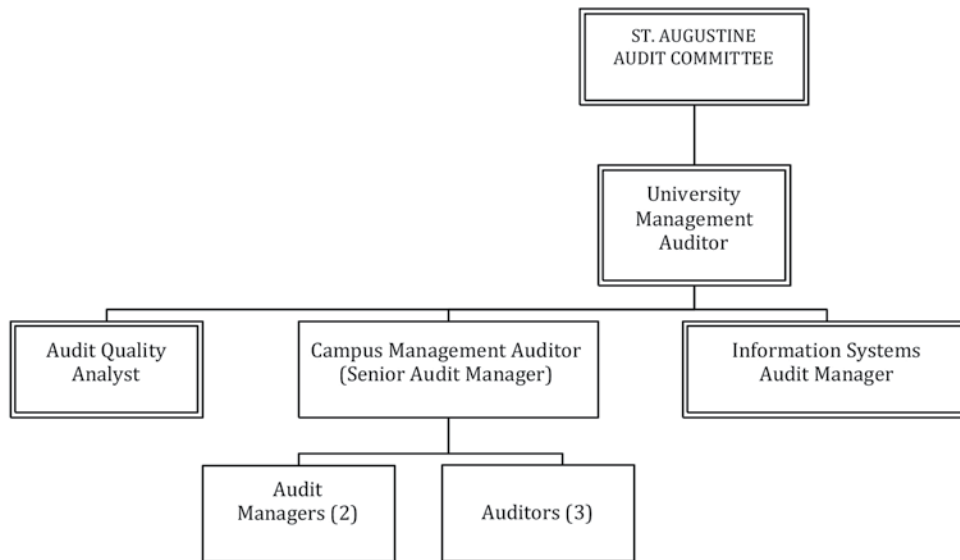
ST. AUGUSTINE AUDIT COMMITTEE

University Management Auditor

Audit Quality Analyst

Campus Management Auditor (Senior Audit Manager)

Information Systems Audit Manager

Audit Managers (2)

Auditors (3)